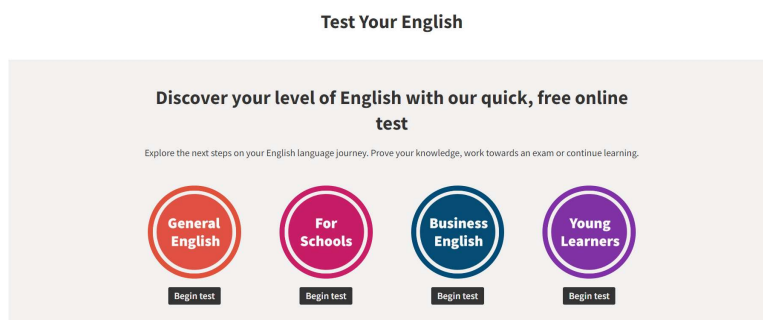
Test Your English

Discover your level of English with our quick, free online test

Explore the next steps on your English language journey. Prove your knowledge, work towards an exam or continue learning.

General English

Begin test

For Schools

Begin test

Business English

Begin test

Young Learners

Begin test